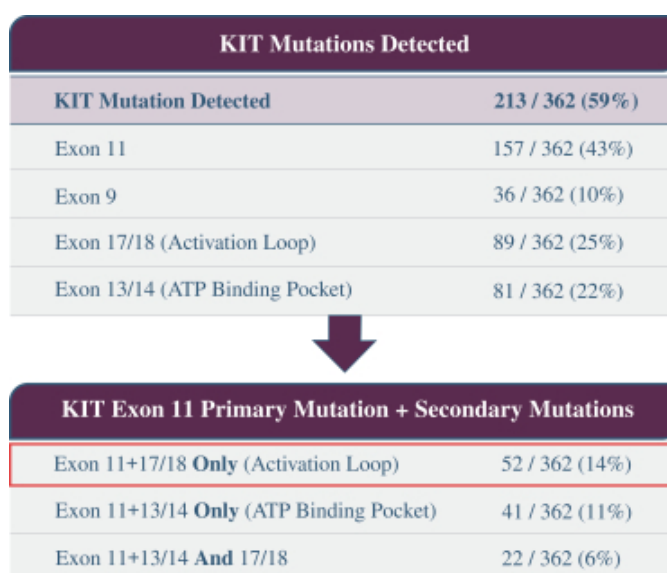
| KIT Mutations Detected | |
|---|---|
| KIT Mutation Detected | 213 / 362 (59%) |
| Exon 11 | 157 / 362 (43%) |
| Exon 9 | 36 / 362 (10%) |
| Exon 17/18 (Activation Loop) | 89 / 362 (25%) |
| Exon 13/14 (ATP Binding Pocket) | 81 / 362 (22%) |

| KIT Exon 11 Primary Mutation + Secondary Mutations | |
|---|---|
| Exon 11+17/18 Only (Activation Loop) | 52 / 362 (14%) |
| Exon 11+13/14 Only (ATP Binding Pocket) | 41 / 362 (11%) |
| Exon 11+13/14 And 17/18 | 22 / 362 (6%) |